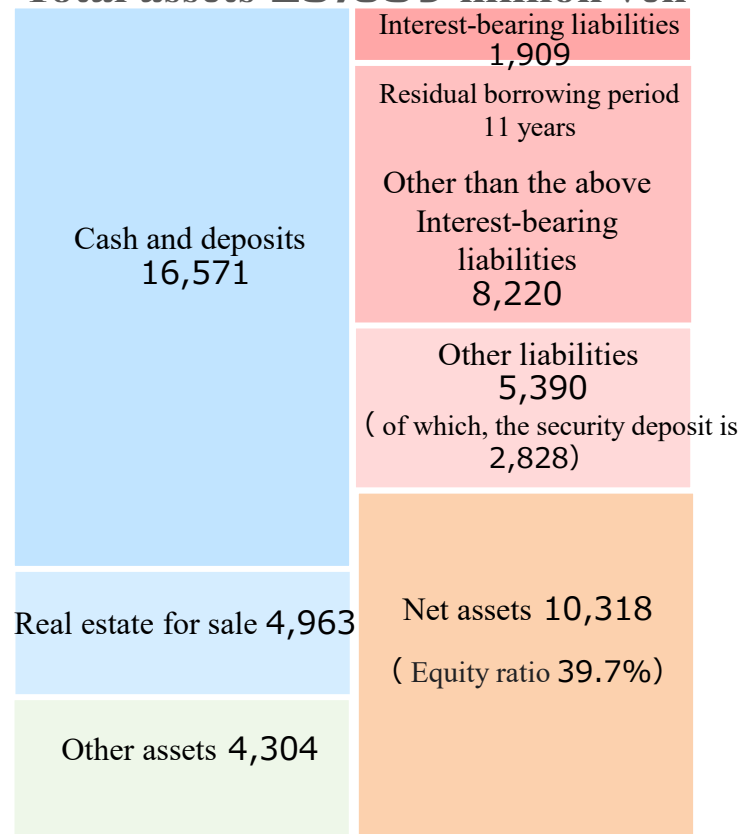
Total assets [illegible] million yen

Cash and deposits 16,571

Real estate for sale 4,963

Other assets 4,304

Interest-bearing liabilities 1,909

Residual borrowing period 11 years

Other than the above Interest-bearing liabilities 8,220

Other liabilities 5,390 （of which, the security deposit is 2,828）

Net assets 10,318 （Equity ratio 39.7%）